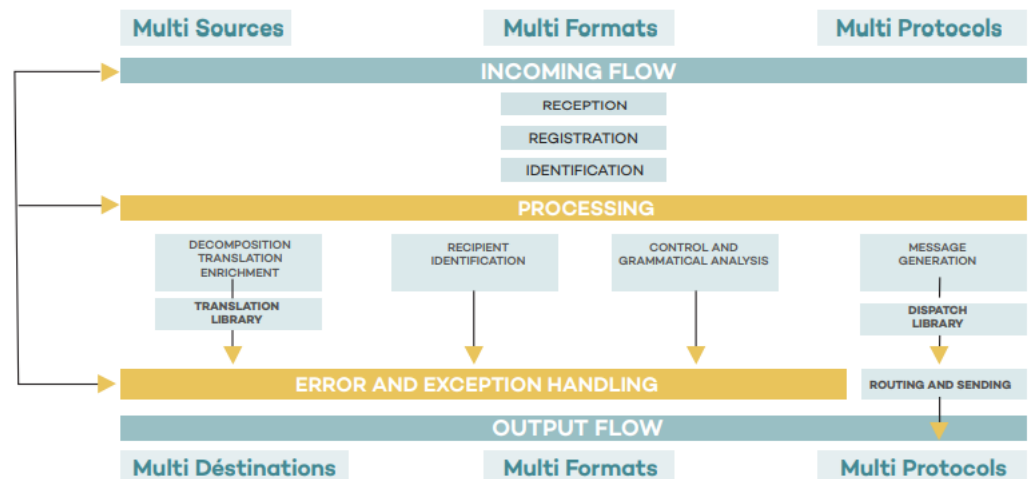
Multi Sources

Multi Formats

Multi Protocols

INCOMING FLOW

RECEPTION

REGISTRATION

IDENTIFICATION

PROCESSING

DECOMPOSITION TRANSLATION ENRICHMENT

TRANSLATION LIBRARY

RECIPIENT IDENTIFICATION

CONTROL AND GRAMMATICAL ANALYSIS

MESSAGE GENERATION

DISPATCH LIBRARY

ERROR AND EXCEPTION HANDLING

ROUTING AND SENDING

OUTPUT FLOW

Multi Déstinations

Multi Formats

Multi Protocols